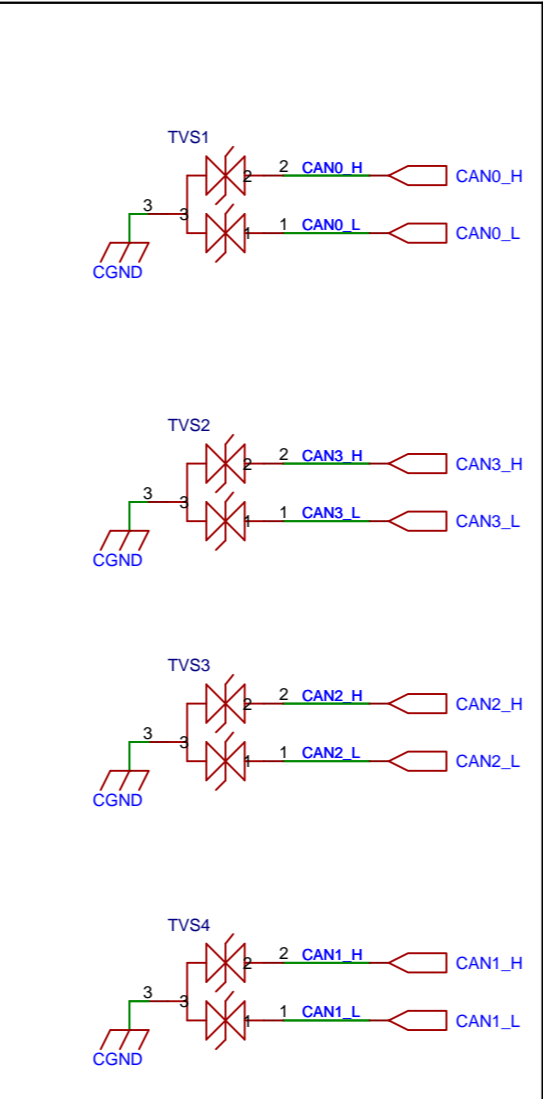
TVS1
3 3 2 2 CAN0_H CAN0_H
1 1 CAN0_L CAN0_L
CGND

TVS2
3 3 2 2 CAN3_H CAN3_H
1 1 CAN3_L CAN3_L
CGND

TVS3
3 3 2 2 CAN2_H CAN2_H
1 1 CAN2_L CAN2_L
CGND

TVS4
3 3 2 2 CAN1_H CAN1_H
1 1 CAN1_L CAN1_L
CGND